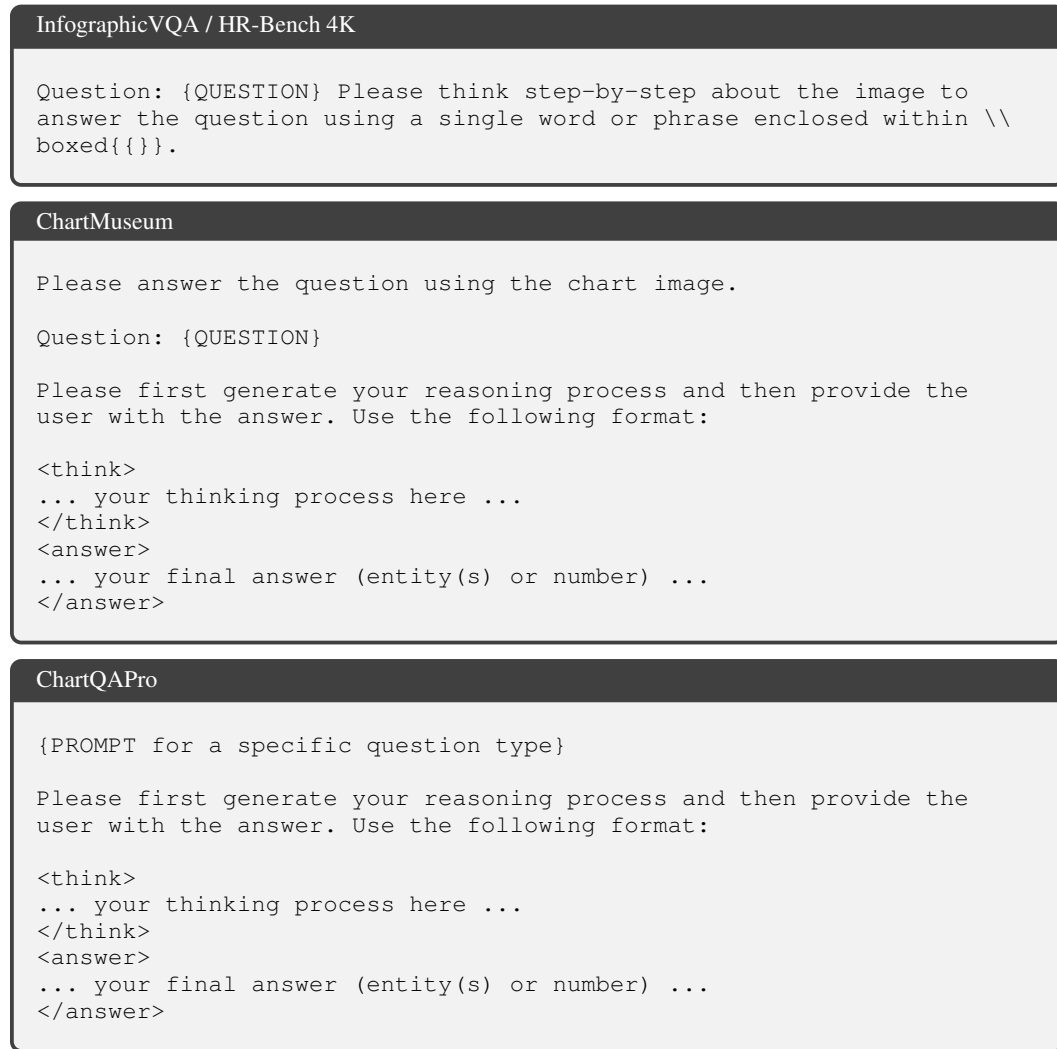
InfographicVQA / HR-Bench 4K

Question: {QUESTION} Please think step-by-step about the image to answer the question using a single word or phrase enclosed within \\ boxed{{}}.

ChartMuseum

Please answer the question using the chart image.

Question: {QUESTION}

Please first generate your reasoning process and then provide the user with the answer. Use the following format:

<think>
... your thinking process here ...
</think>
<answer>
... your final answer (entity(s) or number) ...
</answer>

ChartQAPro

{PROMPT for a specific question type}

Please first generate your reasoning process and then provide the user with the answer. Use the following format:

<think>
... your thinking process here ...
</think>
<answer>
... your final answer (entity(s) or number) ...
</answer>